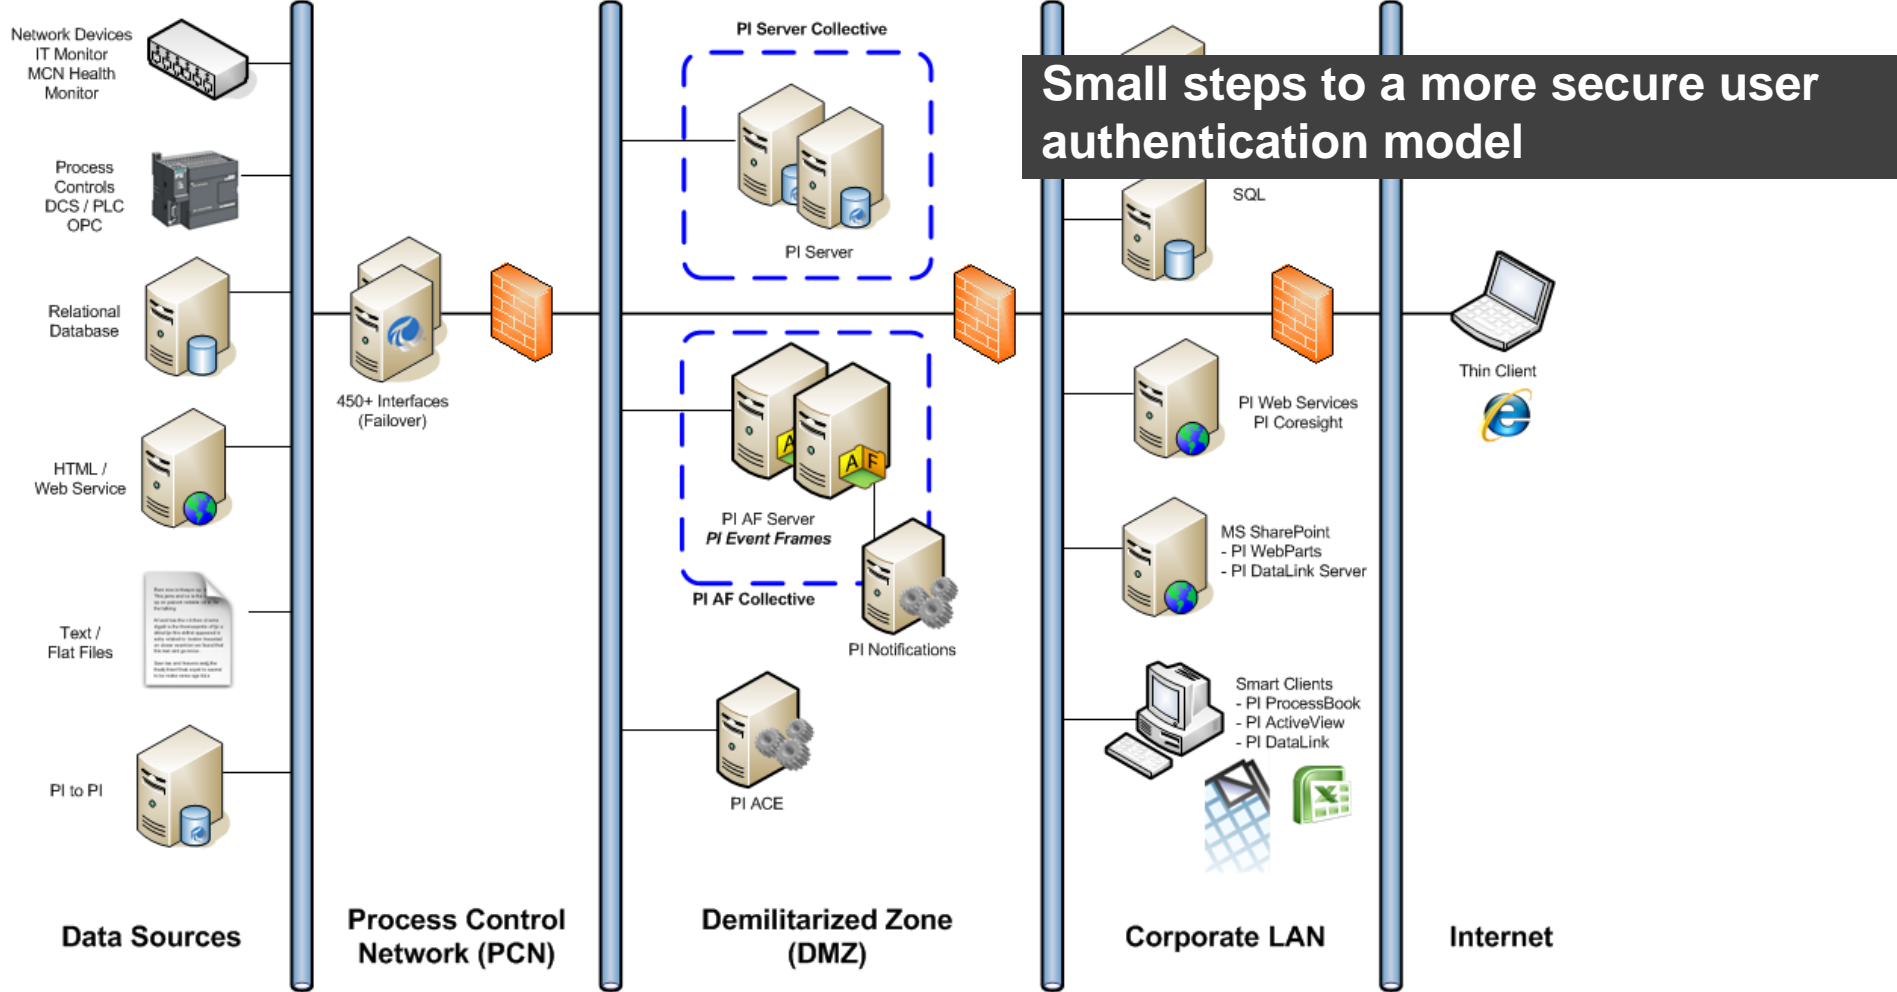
Small steps to a more secure user authentication model

Network Devices
IT Monitor
MCN Health
Monitor

Process
Controls
DCS / PLC
OPC

Relational
Database

HTML /
Web Service

Text /
Flat Files

PI to PI

450+ Interfaces
(Failover)

PI Server Collective

PI Server

PI AF Server
PI Event Frames

PI AF Collective

PI Notifications

PI ACE

SQL

PI Web Services
PI Coresight

MS SharePoint
- PI WebParts
- PI DataLink Server

Smart Clients
- PI ProcessBook
- PI ActiveView
- PI DataLink

Thin Client

Data Sources

Process Control
Network (PCN)

Demilitarized Zone
(DMZ)

Corporate LAN

Internet